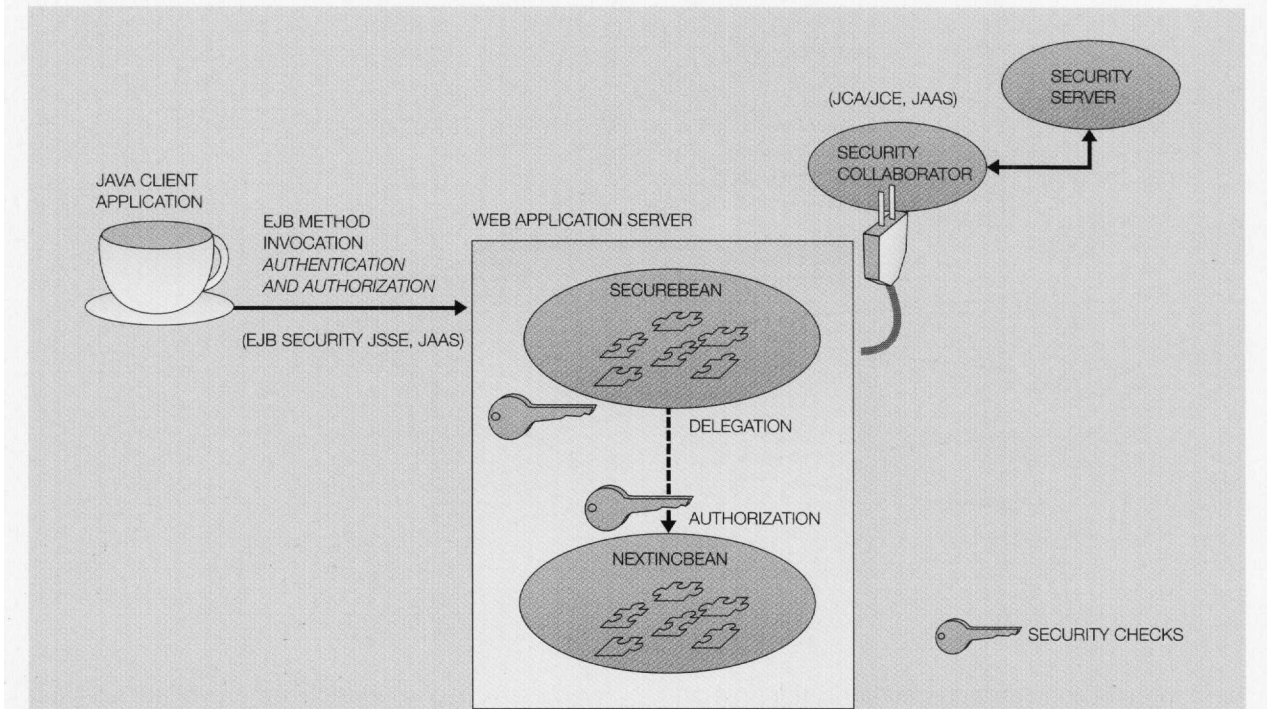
(JCA/JCE, JAAS)

SECURITY SERVER

SECURITY COLLABORATOR

JAVA CLIENT APPLICATION

EJB METHOD INVOCATION
*AUTHENTICATION AND AUTHORIZATION*

(EJB SECURITY JSSE, JAAS)

WEB APPLICATION SERVER

SECUREBEAN

DELEGATION

AUTHORIZATION

NEXTINCBEAN

SECURITY CHECKS